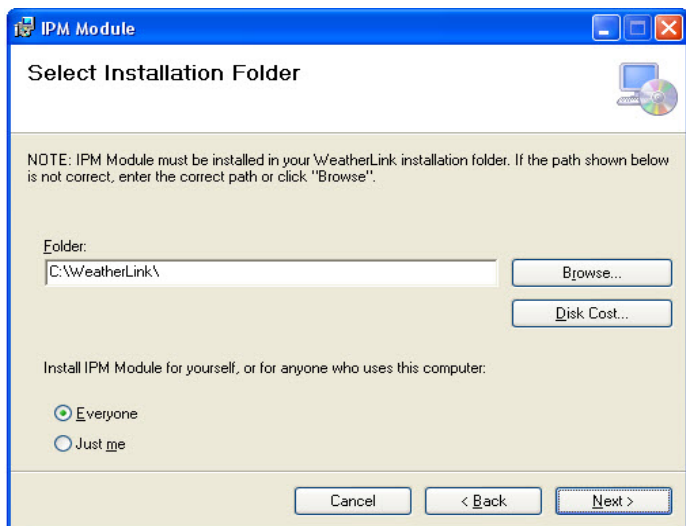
IPM Module

Select Installation Folder

NOTE: IPM Module must be installed in your WeatherLink installation folder. If the path shown below is not correct, enter the correct path or click "Browse".

Folder:

C:\WeatherLink\

Browse...

Disk Cost...

Install IPM Module for yourself, or for anyone who uses this computer:

Everyone

Just me

Cancel

< Back

Next >